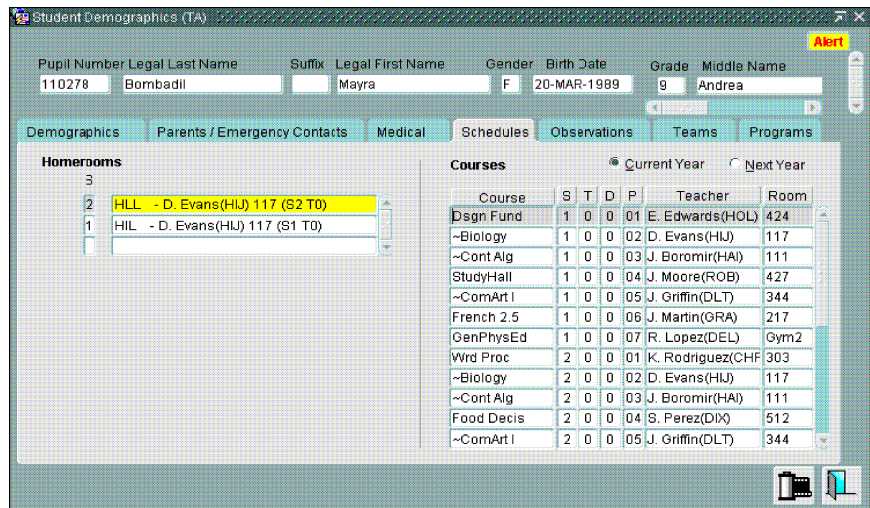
Student Demographics (TA)

Alert

| Pupil Number | Legal Last Name | Suffix | Legal First Name | Gender | Birth Date | Grade | Middle Name |
|---|---|---|---|---|---|---|---|
| 110278 | Bombadil | | Mayra | F | 20-MAR-1989 | 9 | Andrea |

Demographics | Parents / Emergency Contacts | Medical | Schedules | Observations | Teams | Programs

Homerooms
3
2 HLL - D. Evans(HIJ) 117 (S2 T0)
1 HIL - D. Evans(HIJ) 117 (S1 T0)

Courses
Current Year
Next Year

| Course | S | T | D | P | Teacher | Room |
|---|---|---|---|---|---|---|
| Dsgn Fund | 1 | 0 | 0 | 01 | E. Edwards(HOL) | 424 |
| ~Biology | 1 | 0 | 0 | 02 | D. Evans(HIJ) | 117 |
| ~Cont Alg | 1 | 0 | 0 | 03 | J. Boromir(HAI) | 111 |
| StudyHall | 1 | 0 | 0 | 04 | J. Moore(ROB) | 427 |
| ~ComArt I | 1 | 0 | 0 | 05 | J. Griffin(DLT) | 344 |
| French 2.5 | 1 | 0 | 0 | 06 | J. Martin(GRA) | 217 |
| GenPhysEd | 1 | 0 | 0 | 07 | R. Lopez(DEL) | Gym2 |
| Wrd Proc | 2 | 0 | 0 | 01 | K. Rodriguez(CHF | 303 |
| ~Biology | 2 | 0 | 0 | 02 | D. Evans(HIJ) | 117 |
| ~Cont Alg | 2 | 0 | 0 | 03 | J. Boromir(HAI) | 111 |
| Food Decis | 2 | 0 | 0 | 04 | S. Perez(DIX) | 512 |
| ~ComArt I | 2 | 0 | 0 | 05 | J. Griffin(DLT) | 344 |